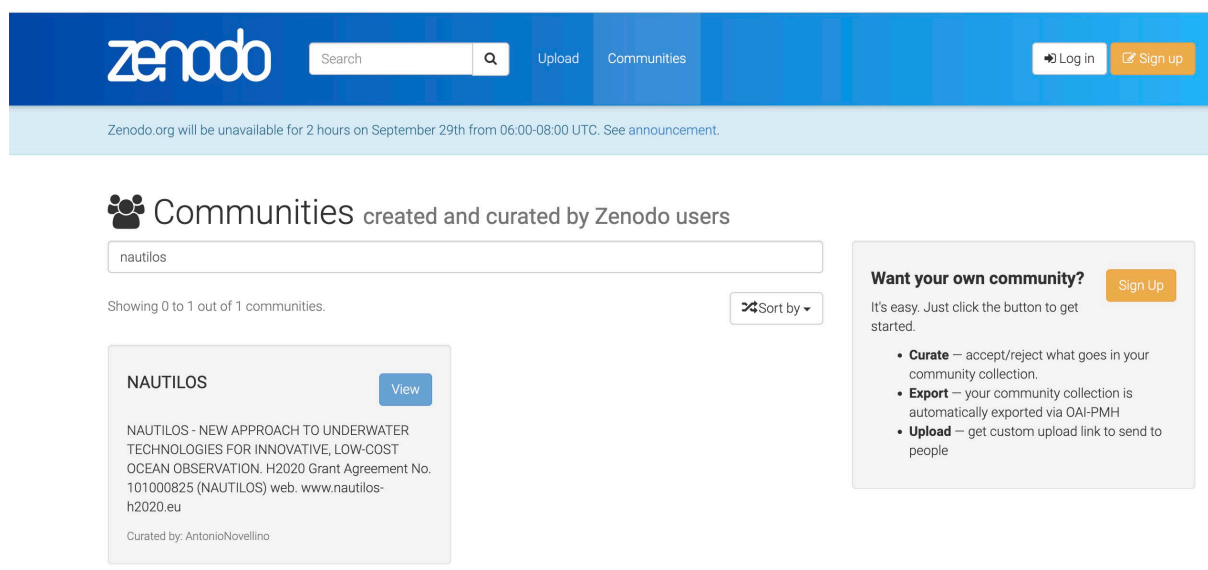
zenodo

Search

Upload Communities

Log in Sign up

Zenodo.org will be unavailable for 2 hours on September 29th from 06:00-08:00 UTC. See announcement.

Communities created and curated by Zenodo users

nautilos

Showing 0 to 1 out of 1 communities.

Sort by

NAUTILOS

View

NAUTILOS - NEW APPROACH TO UNDERWATER TECHNOLOGIES FOR INNOVATIVE, LOW-COST OCEAN OBSERVATION. H2020 Grant Agreement No. 101000825 (NAUTILOS) web. www.nautilos-h2020.eu

Curated by: AntonioNovellino

Want your own community?

Sign Up

It's easy. Just click the button to get started.

- **Curate** — accept/reject what goes in your community collection.
- **Export** — your community collection is automatically exported via OAI-PMH
- **Upload** — get custom upload link to send to people